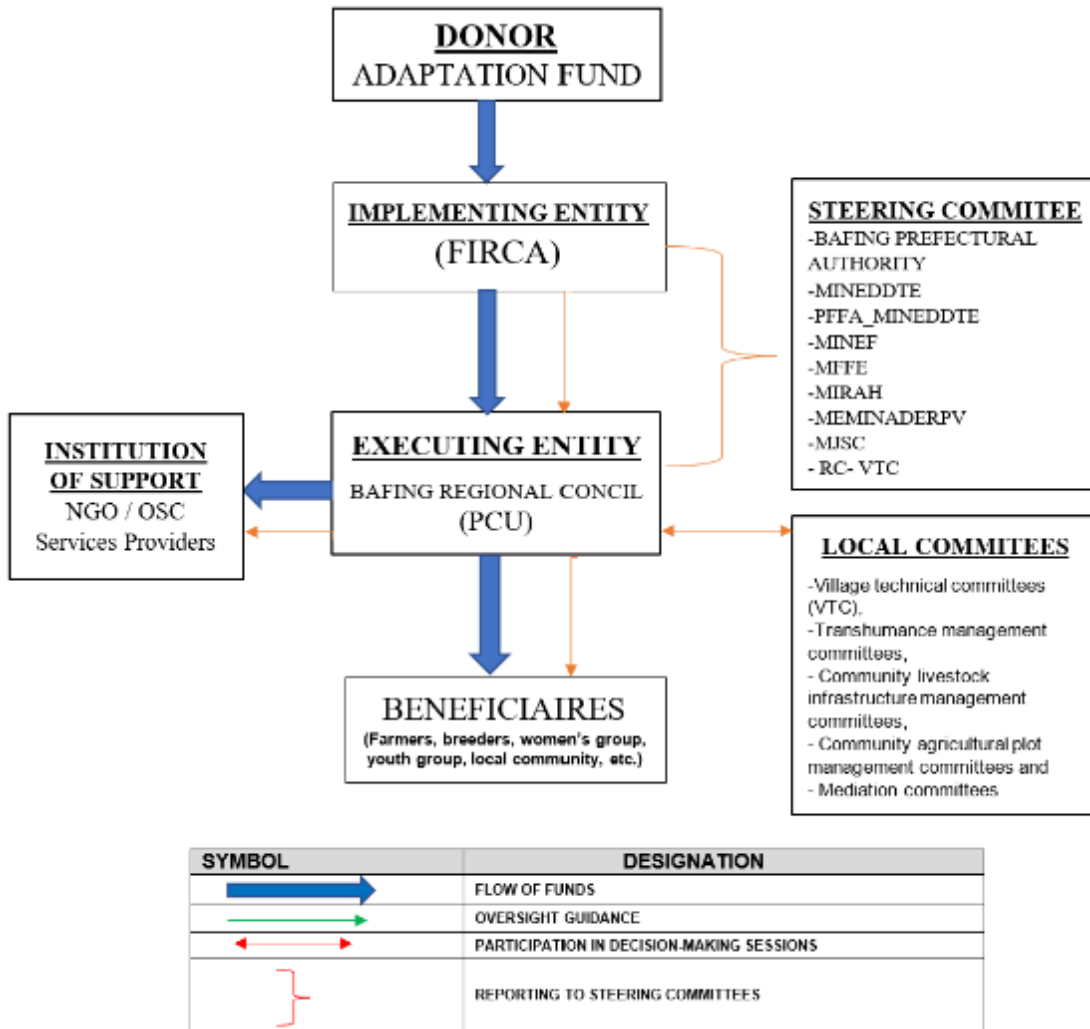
DONOR
ADAPTATION FUND

IMPLEMENTING ENTITY
(FIRCA)

STEERING COMMITEE
-BAFING PREFECTURAL AUTHORITY
-MINEDDTE
-PFFA_MINEDDTE
-MINEF
-MFFE
-MIRAH
-MEMINADERPV
-MJSC
- RC- VTC

INSTITUTION OF SUPPORT
NGO / OSC
Services Providers

EXECUTING ENTITY
BAFING REGIONAL CONCIL
(PCU)

LOCAL COMMITEES
-Village technical committees (VTC).
-Transhumance management committees,
- Community livestock infrastructure management committees,
- Community agricultural plot management committees and
- Mediation committees

BENEFICIAIRES
(Farmers, breeders, women's group, youth group, local community, etc.)

| SYMBOL | DESIGNATION |
|---|---|
| | FLOW OF FUNDS |
| | OVERSIGHT GUIDANCE |
| | PARTICIPATION IN DECISION-MAKING SESSIONS |
| | REPORTING TO STEERING COMMITTEES |